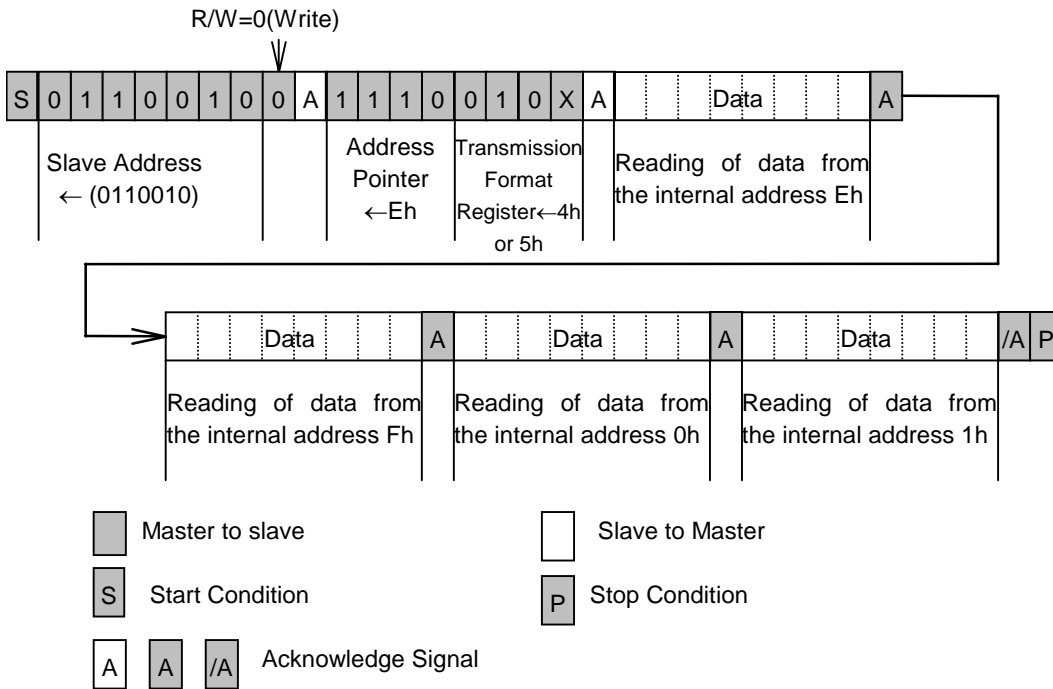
R/W=0(Write)

| S | 0 | 1 | 1 | 0 | 0 | 1 | 0 | 0 | A | 1 | 1 | 1 | 0 | 0 | 1 | 0 | X | A | Data | A |
|---|---|---|---|---|---|---|---|---|---|---|---|---|---|---|---|---|---|---|---|---|

Slave Address ← (0110010)

Address Pointer ←Eh

Transmission Format Register←4h or 5h

Reading of data from the internal address Eh

| Data | A | Data | A | Data | /A | P |
|---|---|---|---|---|---|---|

Reading of data from the internal address Fh

Reading of data from the internal address 0h

Reading of data from the internal address 1h

Master to slave

Slave to Master

S Start Condition

P Stop Condition

A A /A Acknowledge Signal